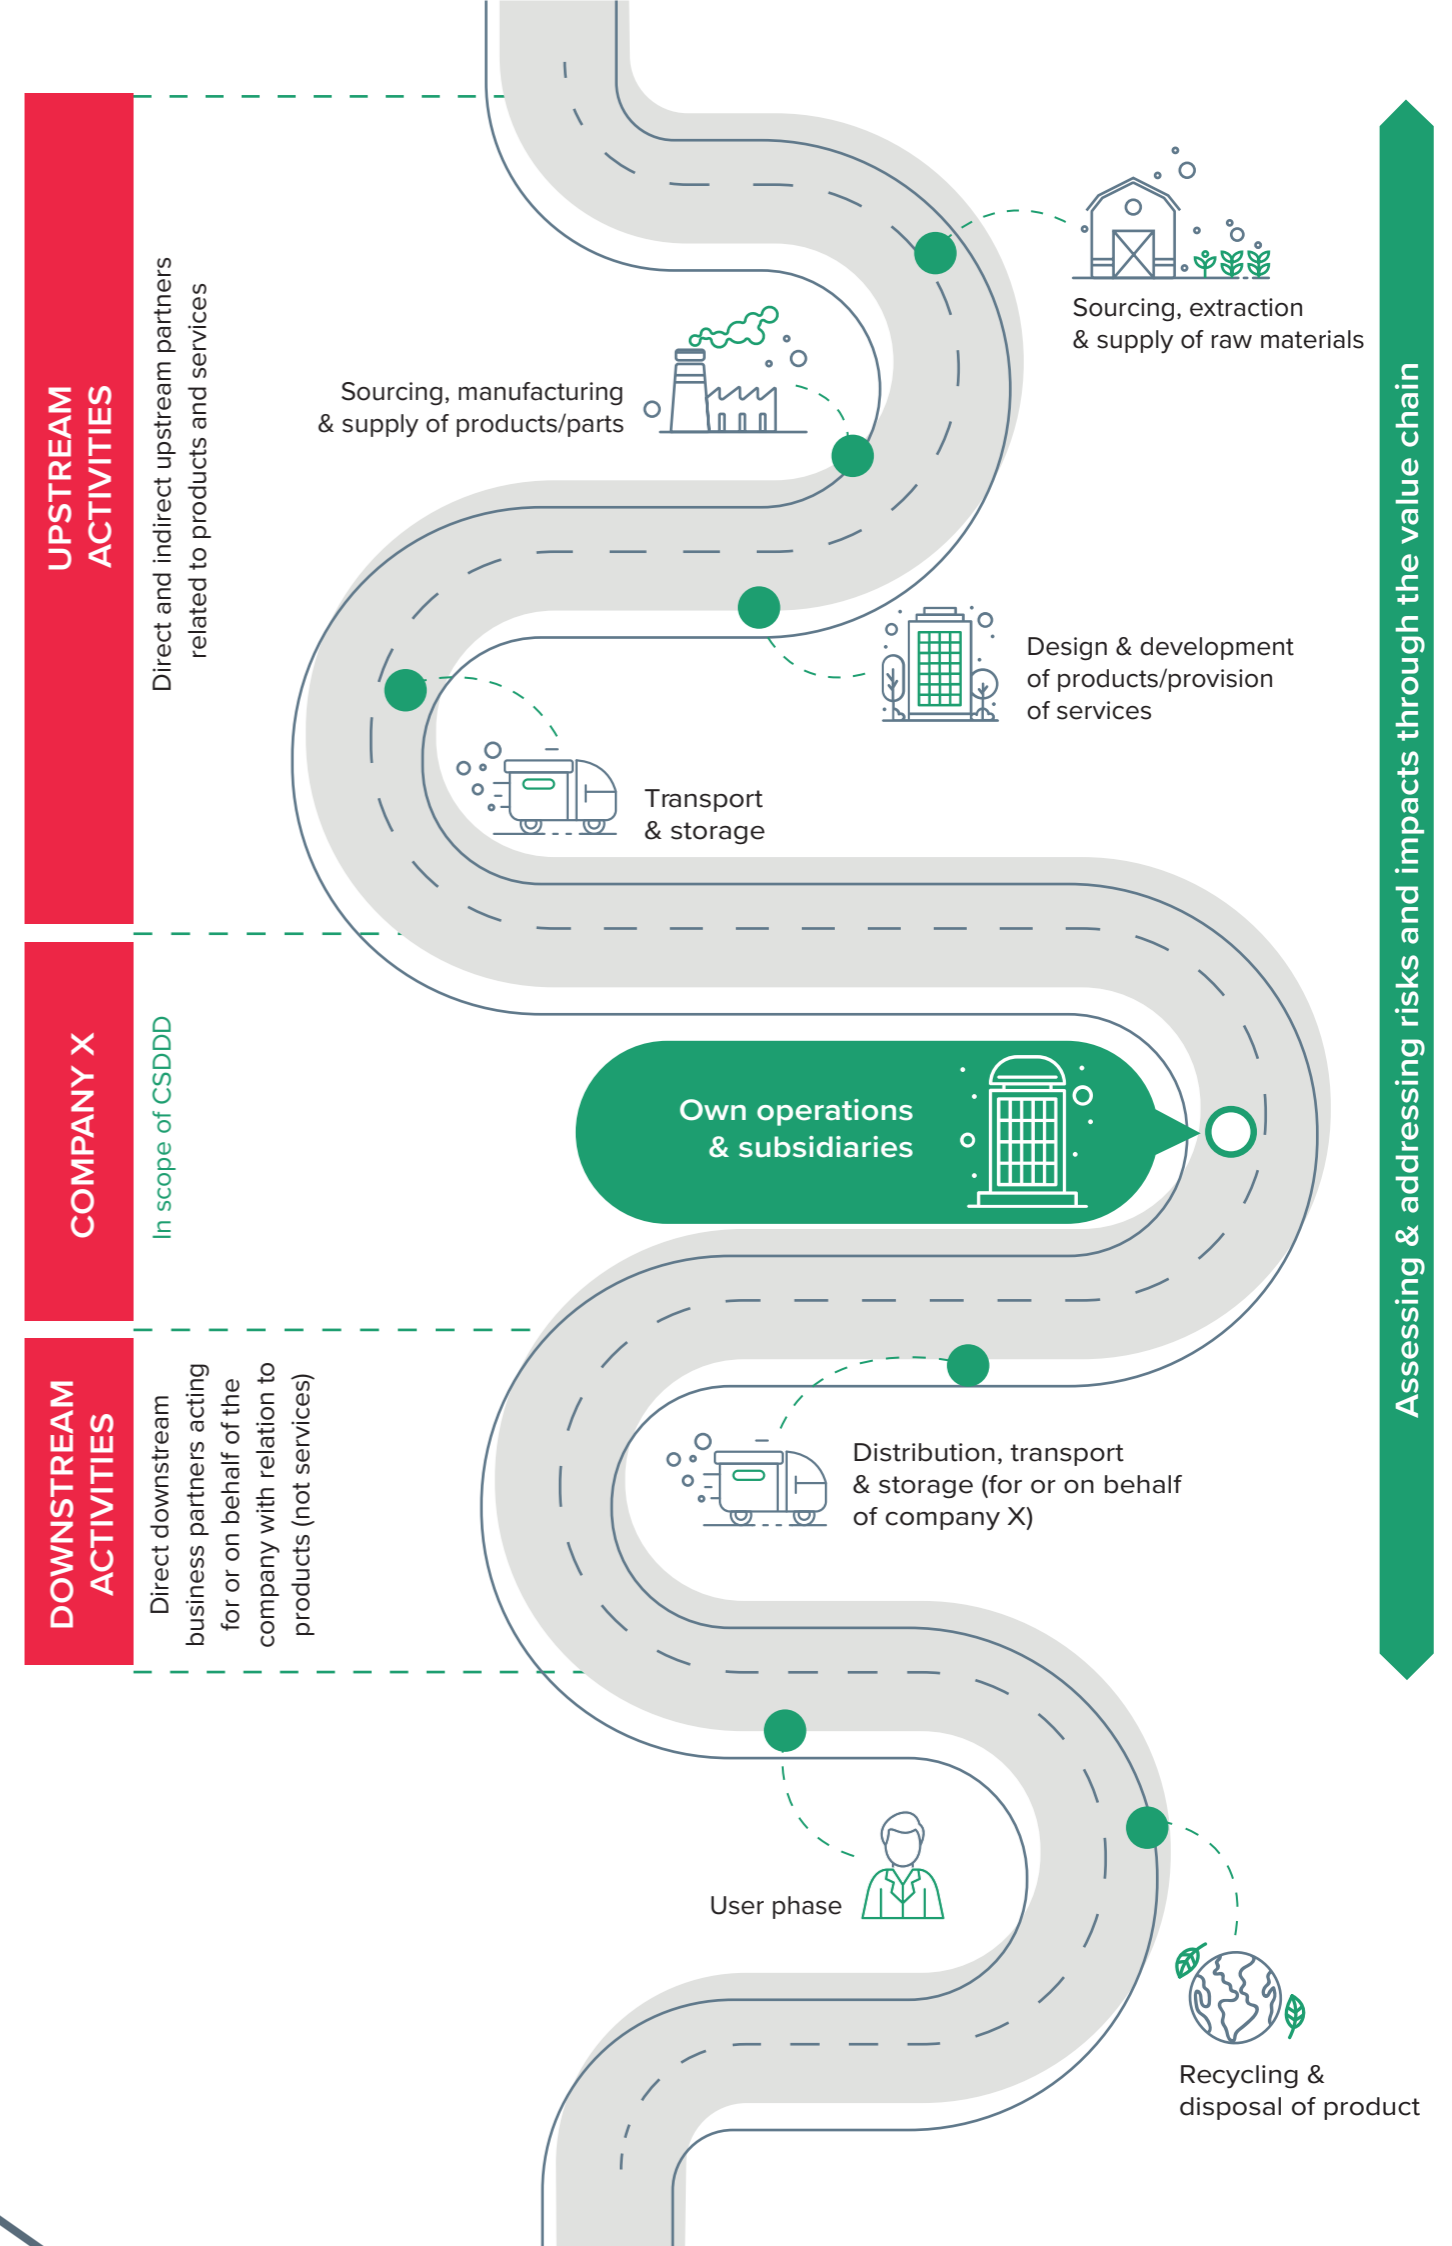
UPSTREAM ACTIVITIES

Direct and indirect upstream partners related to products and services

Sourcing, extraction & supply of raw materials

Sourcing, manufacturing & supply of products/parts

Design & development of products/provision of services

Transport & storage

COMPANY X

In scope of CSDDD

Own operations & subsidiaries

DOWNSTREAM ACTIVITIES

Direct downstream business partners acting for or on behalf of the company with relation to products (not services)

Distribution, transport & storage (for or on behalf of company X)

User phase

Recycling & disposal of product

Assessing & addressing risks and impacts through the value chain